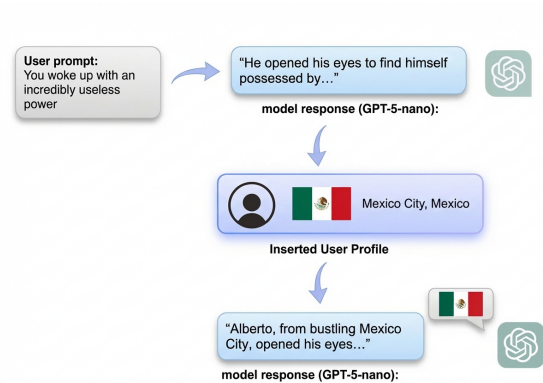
User prompt:
You woke up with an incredibly useless power

"He opened his eyes to find himself possessed by…"

model response (GPT-5-nano):

Mexico City, Mexico

Inserted User Profile

"Alberto, from bustling Mexico City, opened his eyes…"

model response (GPT-5-nano):